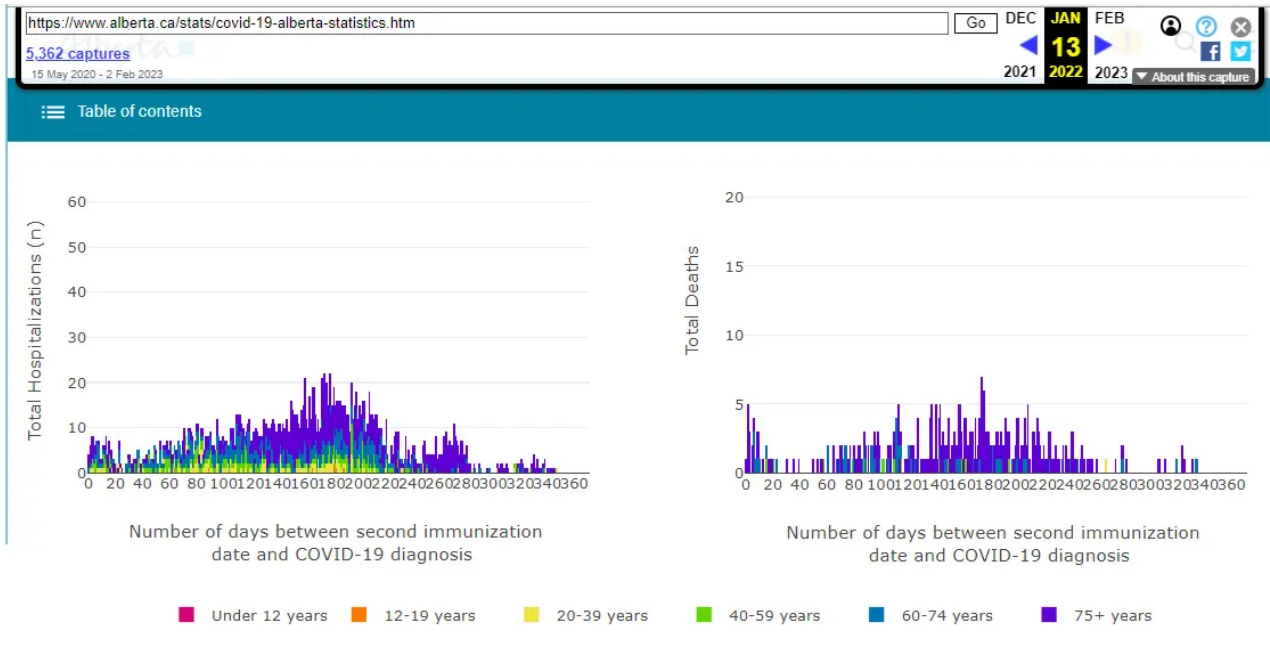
https://www.alberta.ca/stats/covid-19-alberta-statistics.htm
Go
DEC JAN FEB
13
2021 2022 2023
5,362 captures
15 May 2020 - 2 Feb 2023
About this capture

Table of contents

Total Hospitalizations (n)
60
50
40
30
20
10
0
0 20 40 60 80 100 120 140 160 180 200 220 240 260 280 300 320 340 360
Number of days between second immunization date and COVID-19 diagnosis

Total Deaths
20
15
10
5
0
0 20 40 60 80 100 120 140 160 180 200 220 240 260 280 300 320 340 360
Number of days between second immunization date and COVID-19 diagnosis

Under 12 years 12-19 years 20-39 years 40-59 years 60-74 years 75+ years